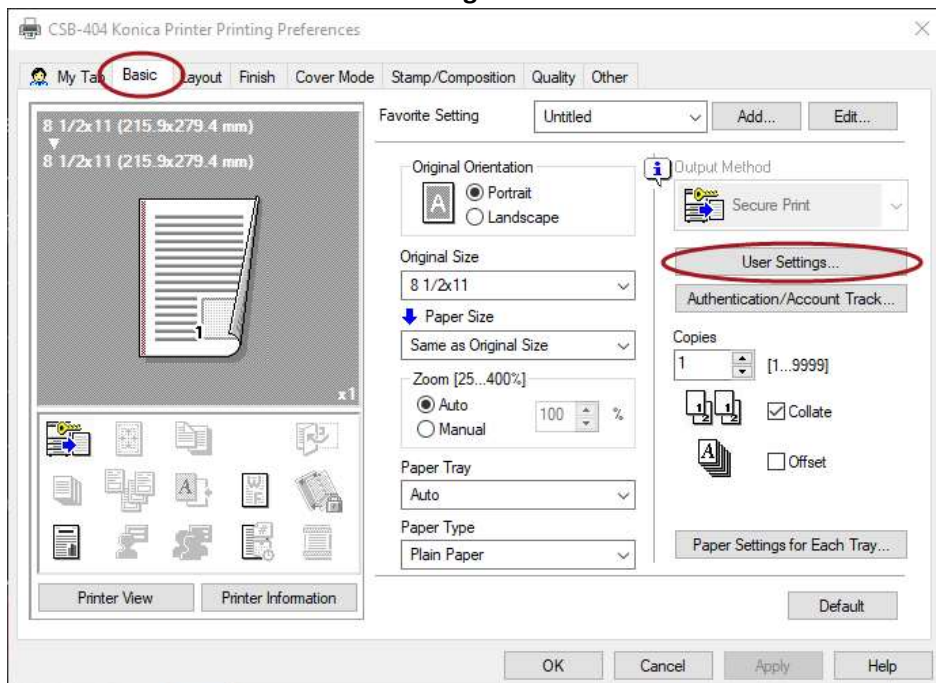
CSB-404 Konica Printer Printing Preferences

My Tab Basic Layout Finish Cover Mode Stamp/Composition Quality Other

8 1/2x11 (215.9x279.4 mm)
8 1/2x11 (215.9x279.4 mm)

1

x1

Printer View
Printer Information

Favorite Setting
Untitled
Add...
Edit...

Original Orientation
Portrait
Landscape

Original Size
8 1/2x11

Paper Size
Same as Original Size

Zoom [25...400%]
Auto
Manual
100 %

Paper Tray
Auto

Paper Type
Plain Paper

Output Method
Secure Print

User Settings...

Authentication/Account Track...

Copies
1 [1...9999]

Collate

Offset

Paper Settings for Each Tray...

Default

OK Cancel Apply Help